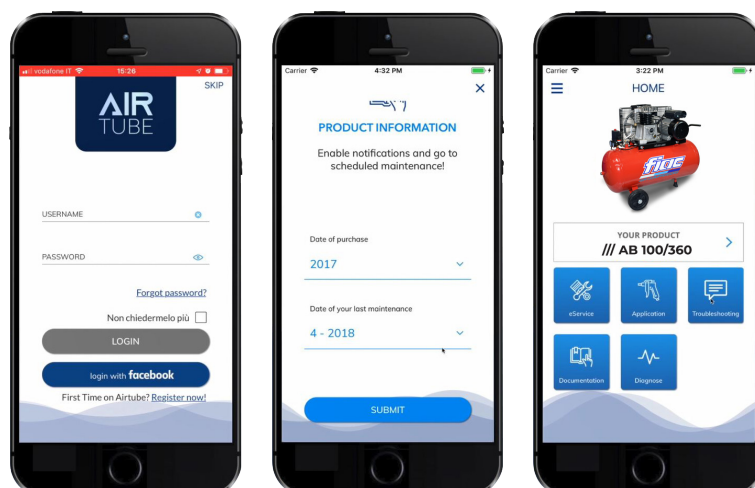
vodafone IT 15:26

SKIP

AIR TUBE

USERNAME

PASSWORD

Forgot password?

Non chiedermelo più

LOGIN

login with facebook

First Time on Airtube? Register now!

Carrier 4:32 PM

PRODUCT INFORMATION

Enable notifications and go to scheduled maintenance!

Date of purchase

2017

Date of your last maintenance

4 - 2018

SUBMIT

Carrier 3:22 PM

HOME

fiac

YOUR PRODUCT

/// AB 100/360

eService

Application

Troubleshooting

Documentation

Diagnose